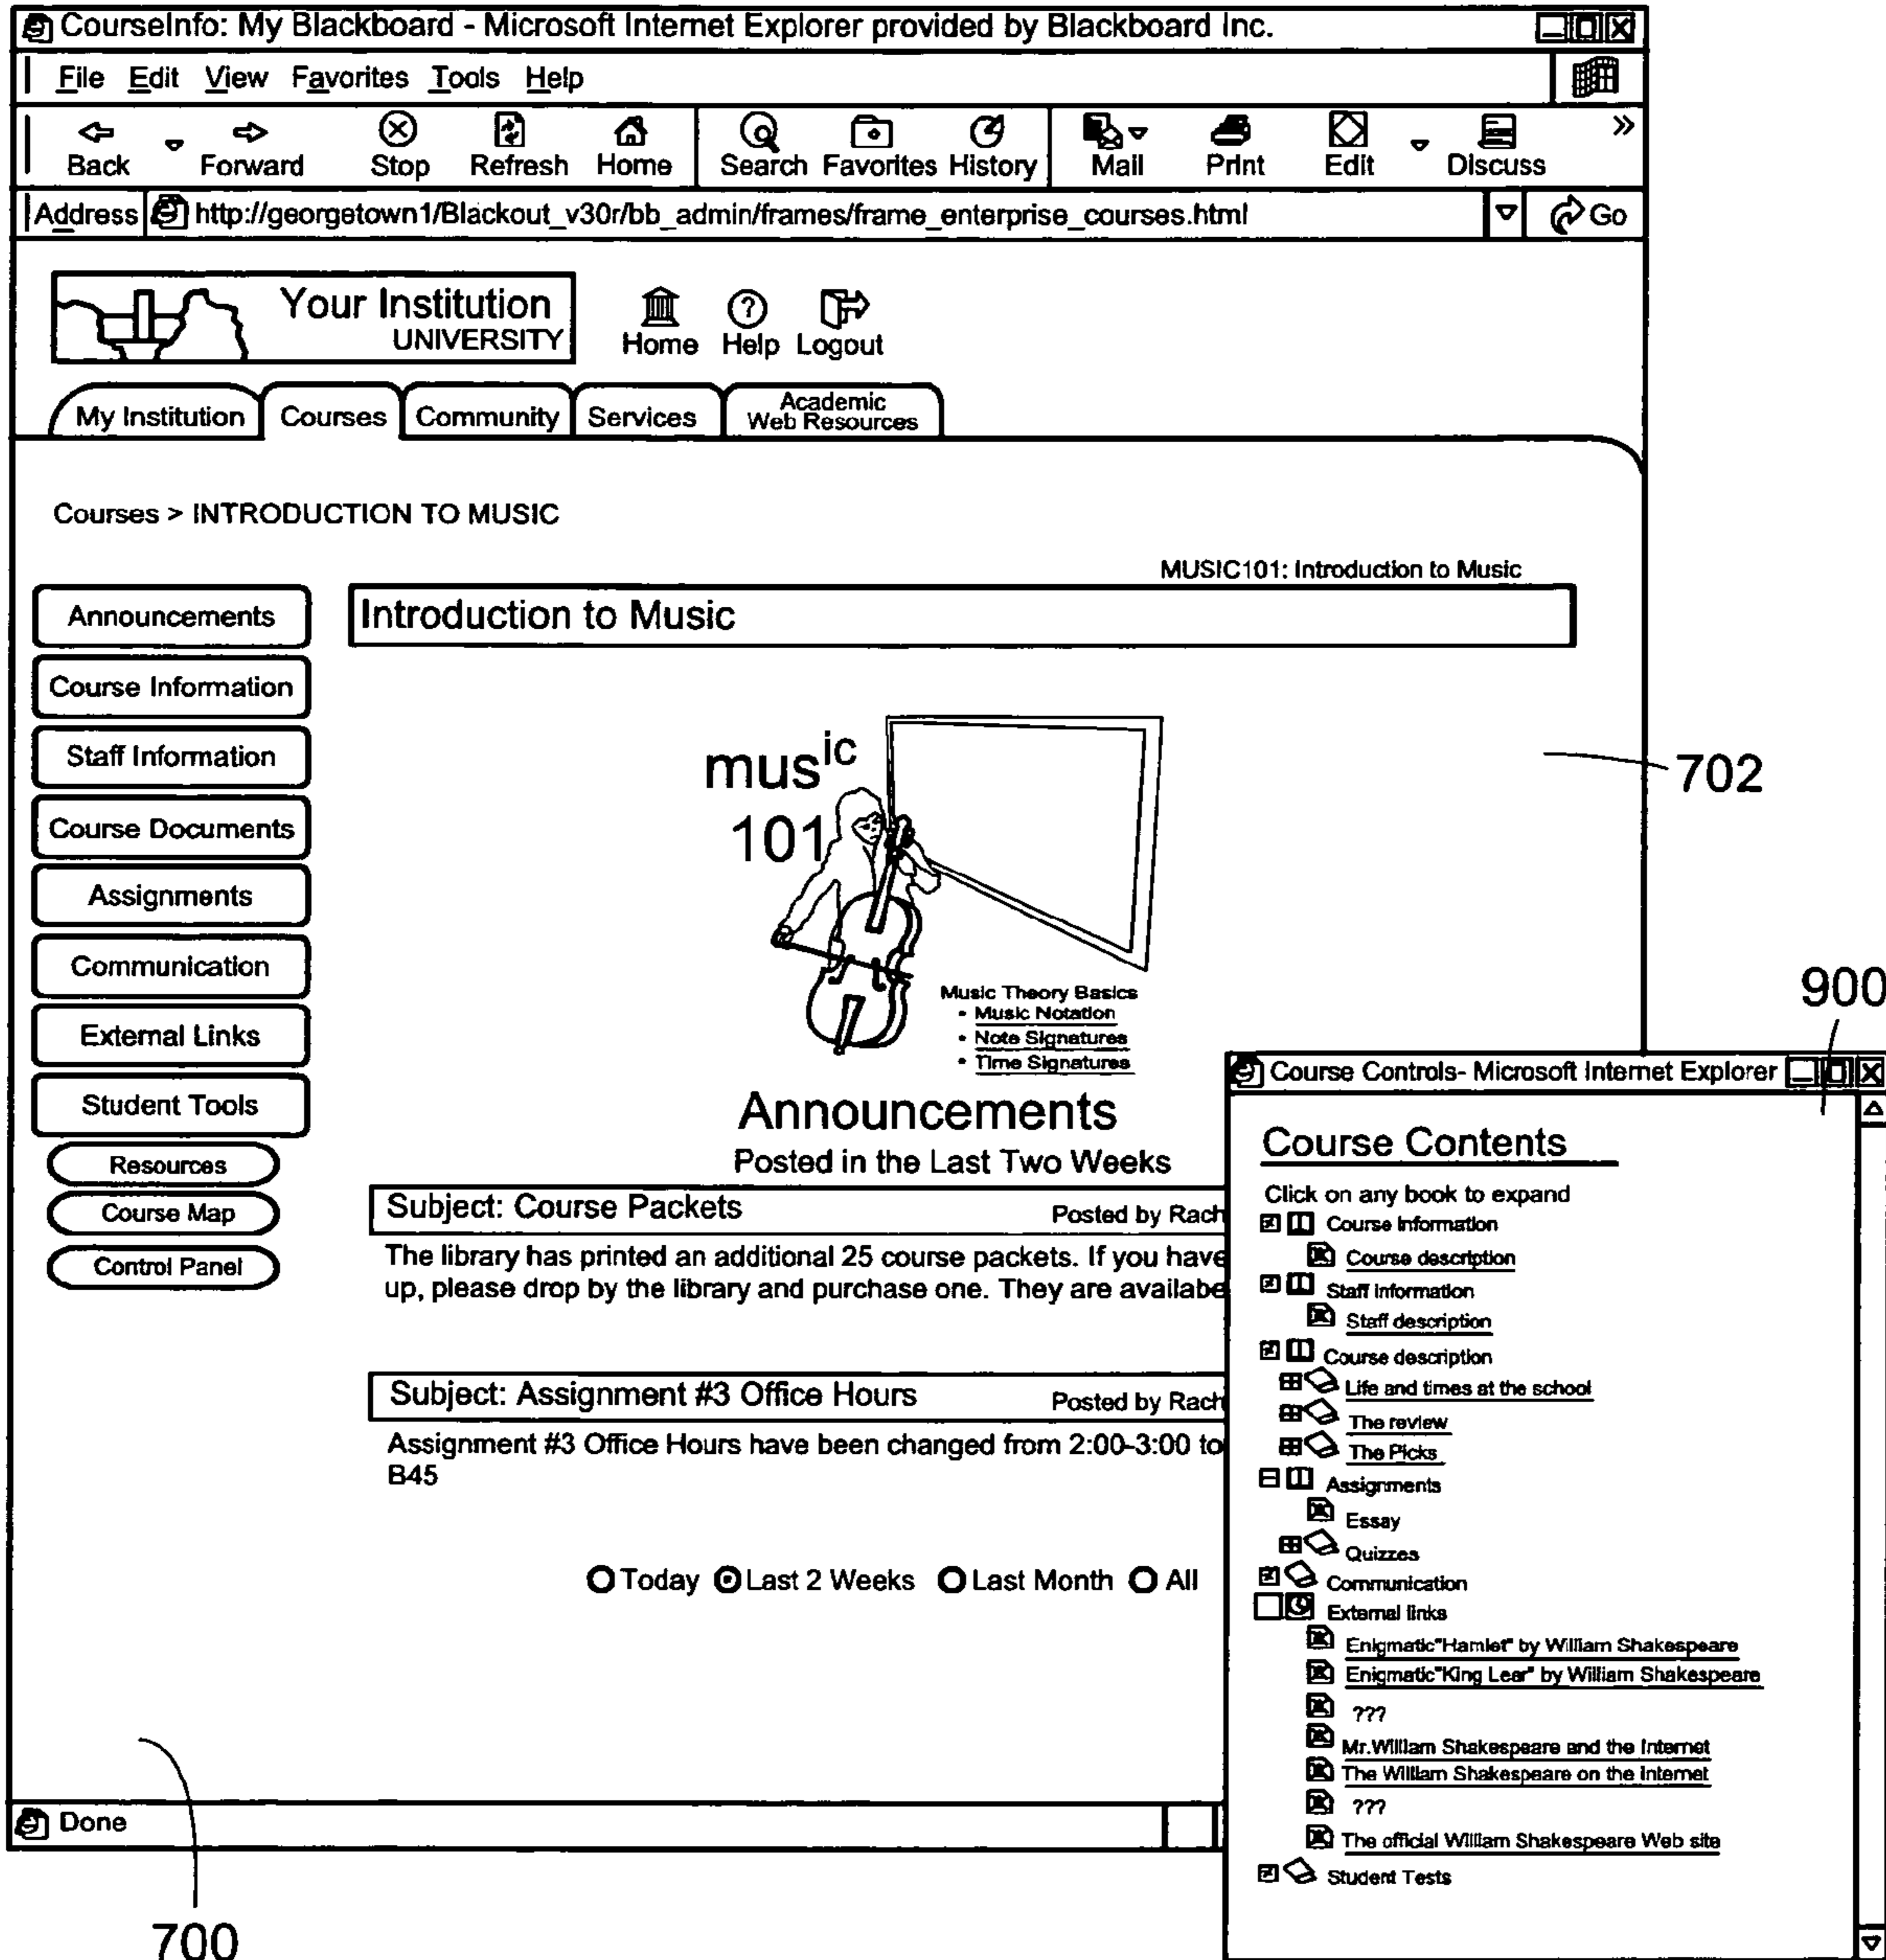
CourseInfo: My Blackboard - Microsoft Internet Explorer provided by Blackboard Inc.

File Edit View Favorites Tools Help

Back Forward Stop Refresh Home Search Favorites History Mail Print Edit Discuss

Address http://georgetown1/Blackout_v30r/bb_admin/frames/frame_enterprise_courses.html Go

Your Institution UNIVERSITY

Home Help Logout

My Institution Courses Community Services Academic Web Resources

Courses > INTRODUCTION TO MUSIC

MUSIC101: Introduction to Music

Announcements
Course Information
Staff Information
Course Documents
Assignments
Communication
External Links
Student Tools
Resources
Course Map
Control Panel

Introduction to Music

music 101

Music Theory Basics
• Music Notation
• Note Signatures
• Time Signatures

Announcements
Posted in the Last Two Weeks

Subject: Course Packets Posted by Rach

The library has printed an additional 25 course packets. If you have up, please drop by the library and purchase one. They are availabe

Subject: Assignment #3 Office Hours Posted by Rach

Assignment #3 Office Hours have been changed from 2:00-3:00 to B45

Today Last 2 Weeks Last Month All

Done

702

900

700

Course Controls- Microsoft Internet Explorer

Course Contents

Click on any book to expand
Course Information
Course description
Staff Information
Staff description
Course description
Life and times at the school
The review
The Picks
Assignments
Essay
Quizzes
Communication
External links
Enigmatic"Hamlet" by William Shakespeare
Enigmatic"King Lear" by William Shakespeare
???
Mr.William Shakespeare and the Internet
The William Shakespeare on the Internet
???
The official William Shakespeare Web site
Student Tests